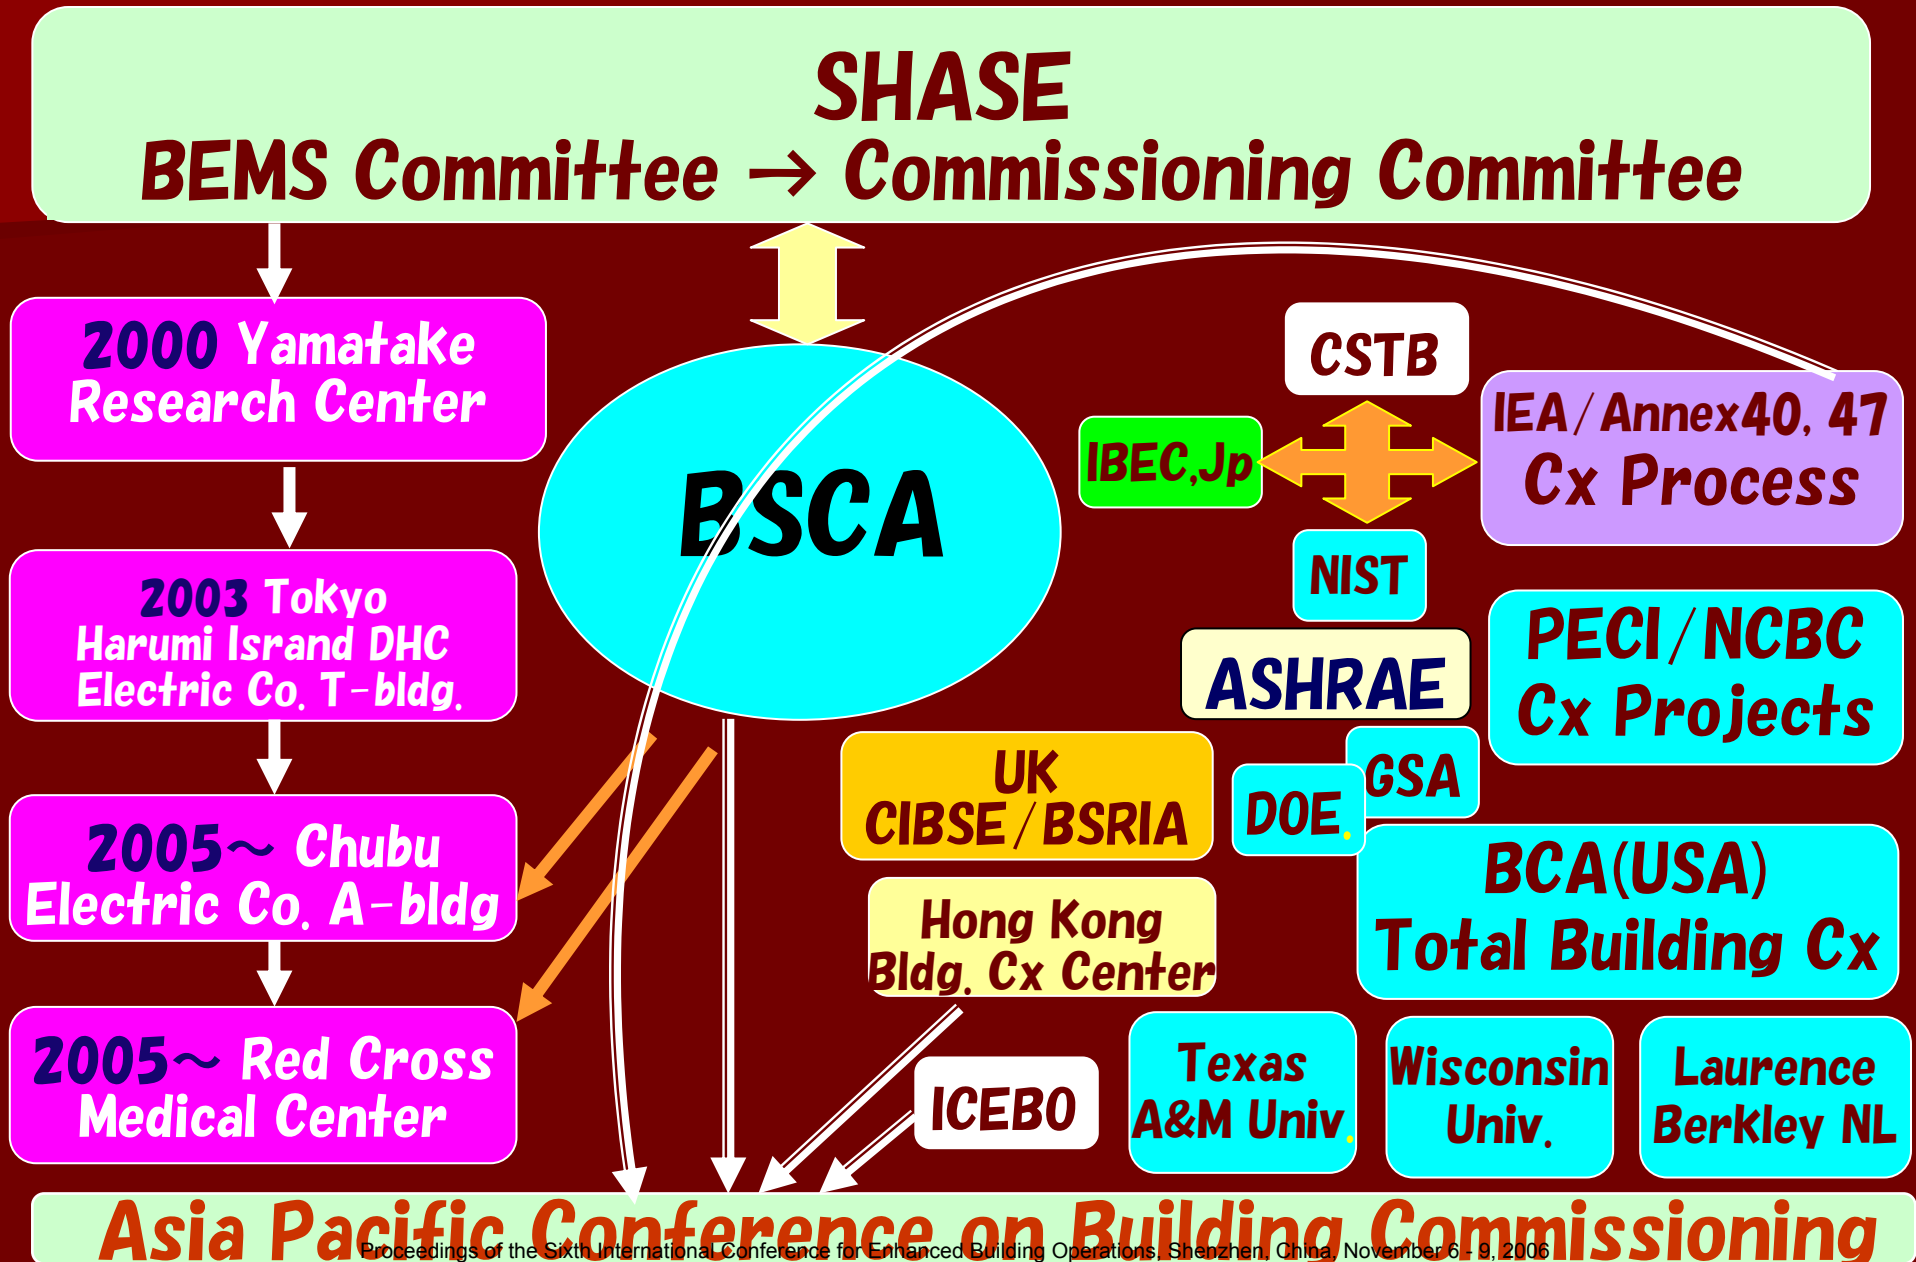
SHASE
BEMS Committee → Commissioning Committee

2000 Yamatake Research Center

2003 Tokyo Harumi Isrand DHC Electric Co. T-bldg.

2005~ Chubu Electric Co. A-bldg

2005~ Red Cross Medical Center

BSCA

CSTB

IBEC,Jp

IEA/Annex40, 47 Cx Process

NIST

ASHRAE

PECI/NCBC Cx Projects

UK CIBSE/BSRIA

GSA

DOE

BCA(USA) Total Building Cx

Hong Kong Bldg. Cx Center

ICEBO

Texas A&M Univ.

Wisconsin Univ.

Laurence Berkley NL

Asia Pacific Conference on Building Commissioning

Proceedings of the Sixth International Conference for Enhanced Building Operations, Shenzhen, China, November 6 - 9, 2006